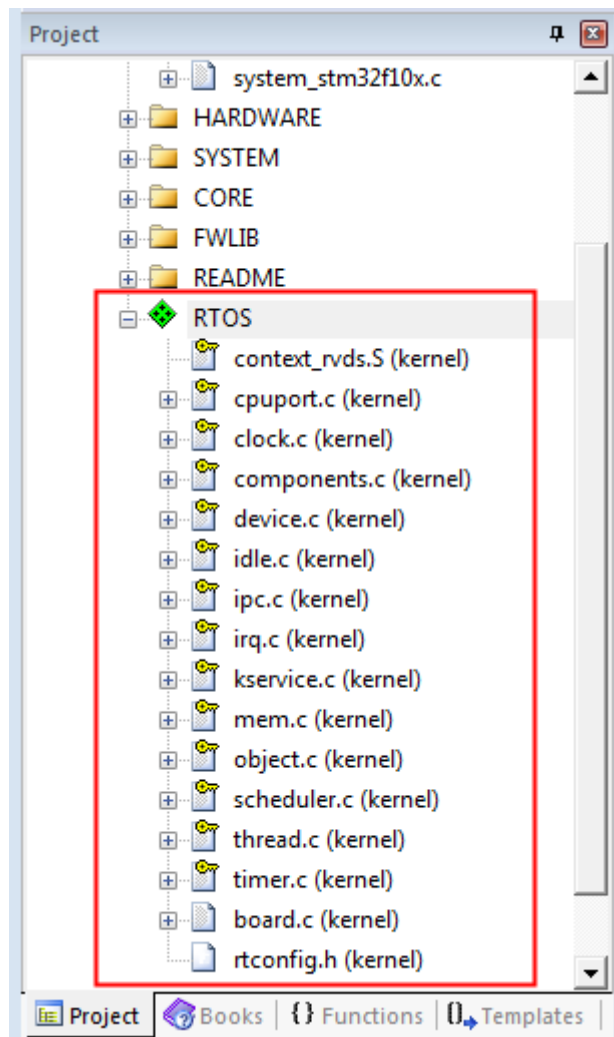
Project

system_stm32f10x.c
HARDWARE
SYSTEM
CORE
FWLIB
README
RTOS
context_rvds.S (kernel)
cpuport.c (kernel)
clock.c (kernel)
components.c (kernel)
device.c (kernel)
idle.c (kernel)
ipc.c (kernel)
irq.c (kernel)
kservice.c (kernel)
mem.c (kernel)
object.c (kernel)
scheduler.c (kernel)
thread.c (kernel)
timer.c (kernel)
board.c (kernel)
rtconfig.h (kernel)

Project | Books | {} Functions | 0→ Templates